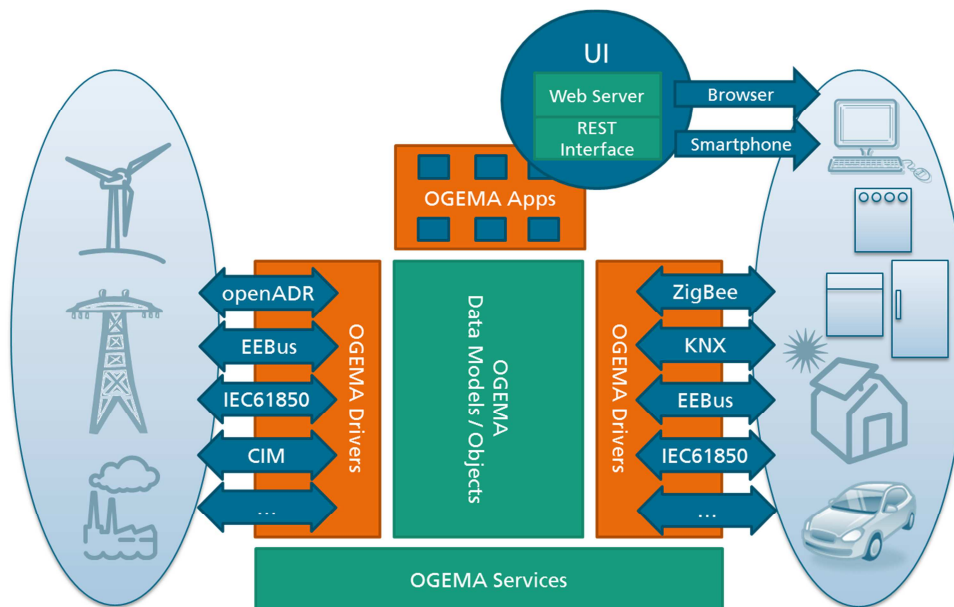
UI

Web Server

REST Interface

Browser

Smartphone

OGEMA Apps

openADR

EEBus

IEC61850

CIM

...

OGEMA Drivers

OGEMA Data Models / Objects

OGEMA Drivers

ZigBee

KNX

EEBus

IEC61850

...

OGEMA Services